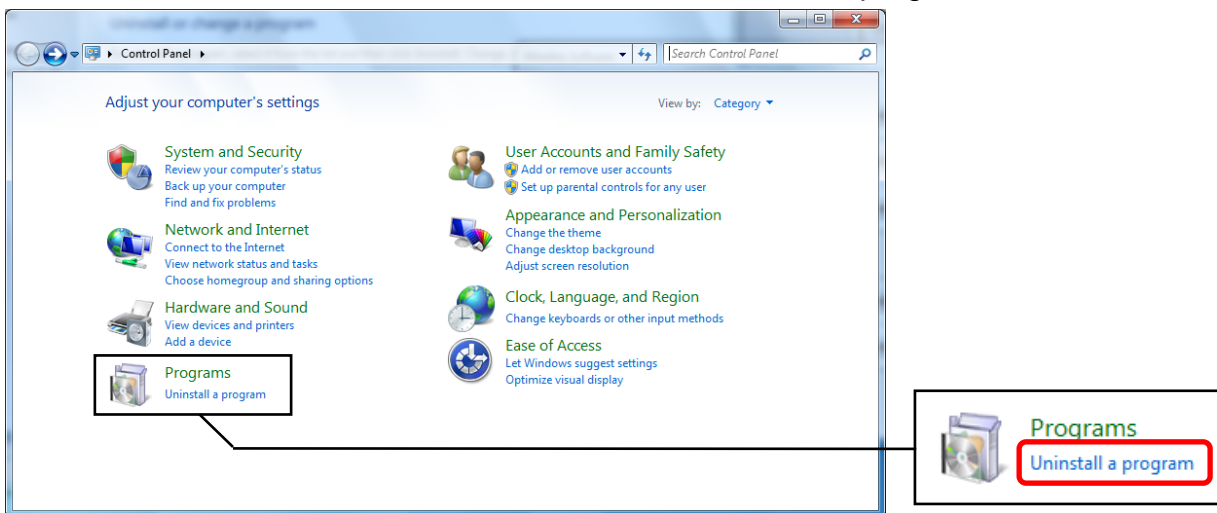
Control Panel ▸

Search Control Panel

Adjust your computer's settings

View by: Category ▾

System and Security
Review your computer's status
Back up your computer
Find and fix problems

Network and Internet
Connect to the Internet
View network status and tasks
Choose homegroup and sharing options

Hardware and Sound
View devices and printers
Add a device

Programs
Uninstall a program

User Accounts and Family Safety
Add or remove user accounts
Set up parental controls for any user

Appearance and Personalization
Change the theme
Change desktop background
Adjust screen resolution

Clock, Language, and Region
Change keyboards or other input methods

Ease of Access
Let Windows suggest settings
Optimize visual display

Programs
Uninstall a program